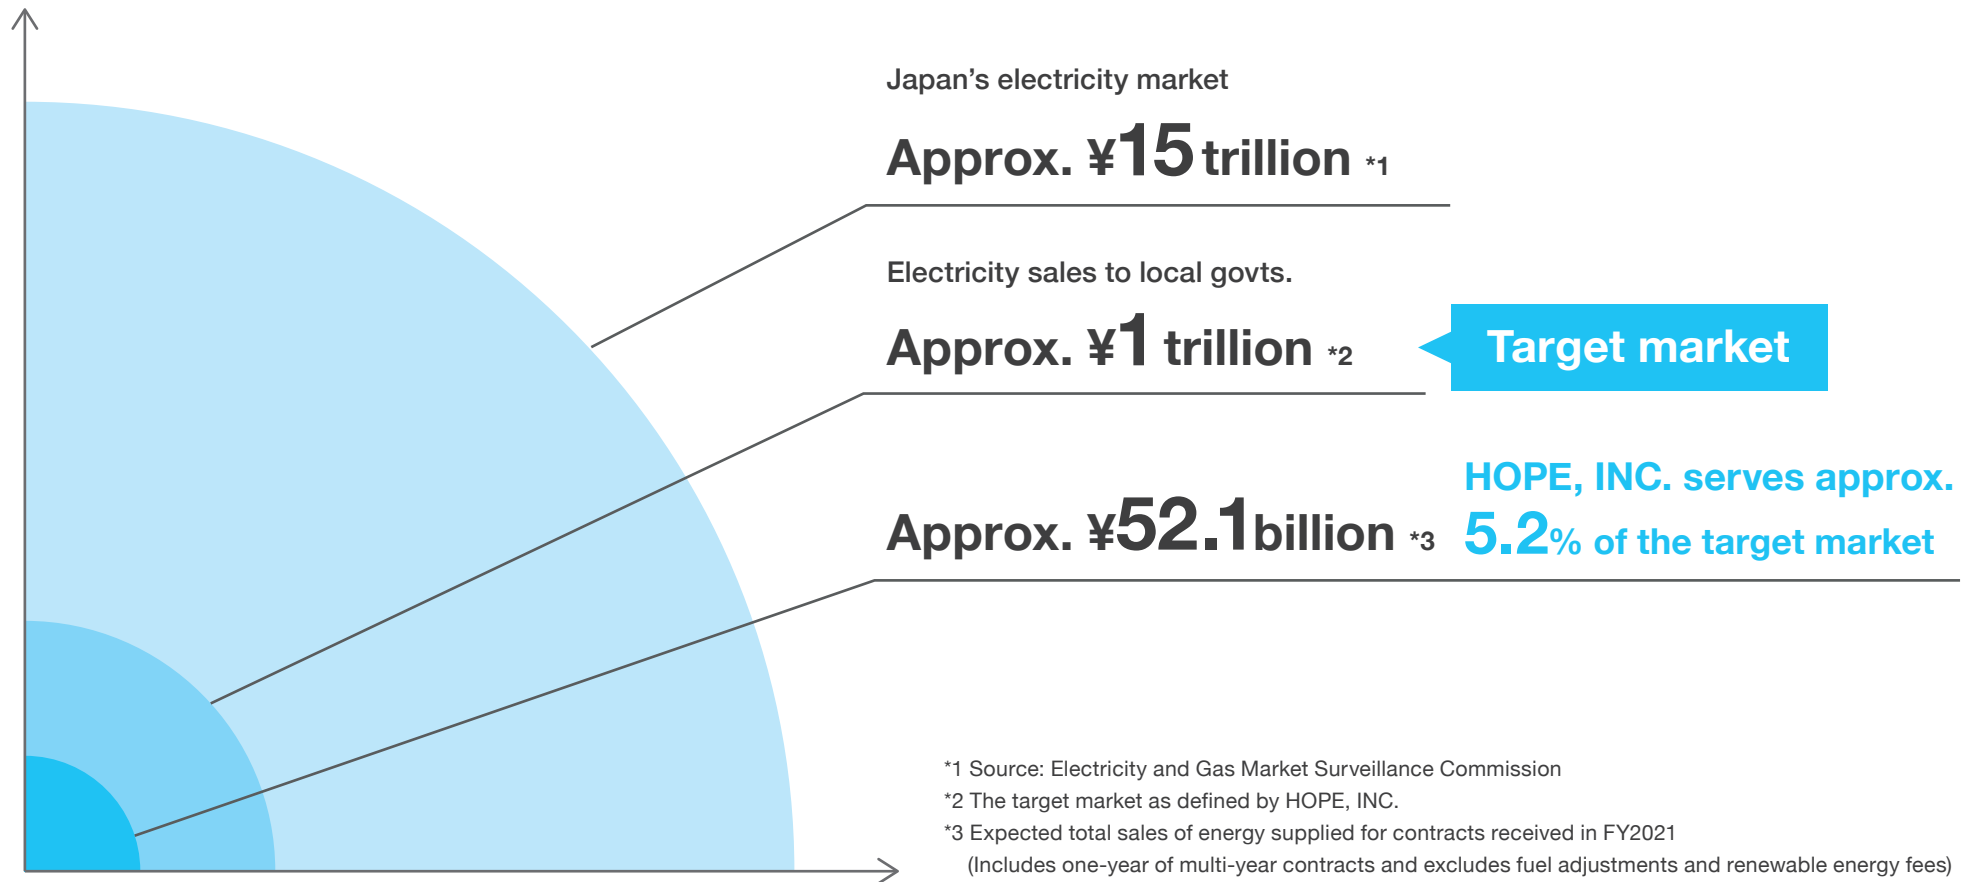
Japan’s electricity market

Approx. ¥15 trillion *1

Electricity sales to local govts.

Approx. ¥1 trillion *2

Target market

HOPE, INC. serves approx. 5.2% of the target market

Approx. ¥52.1billion *3

*1 Source: Electricity and Gas Market Surveillance Commission
*2 The target market as defined by HOPE, INC.
*3 Expected total sales of energy supplied for contracts received in FY2021 (Includes one-year of multi-year contracts and excludes fuel adjustments and renewable energy fees)